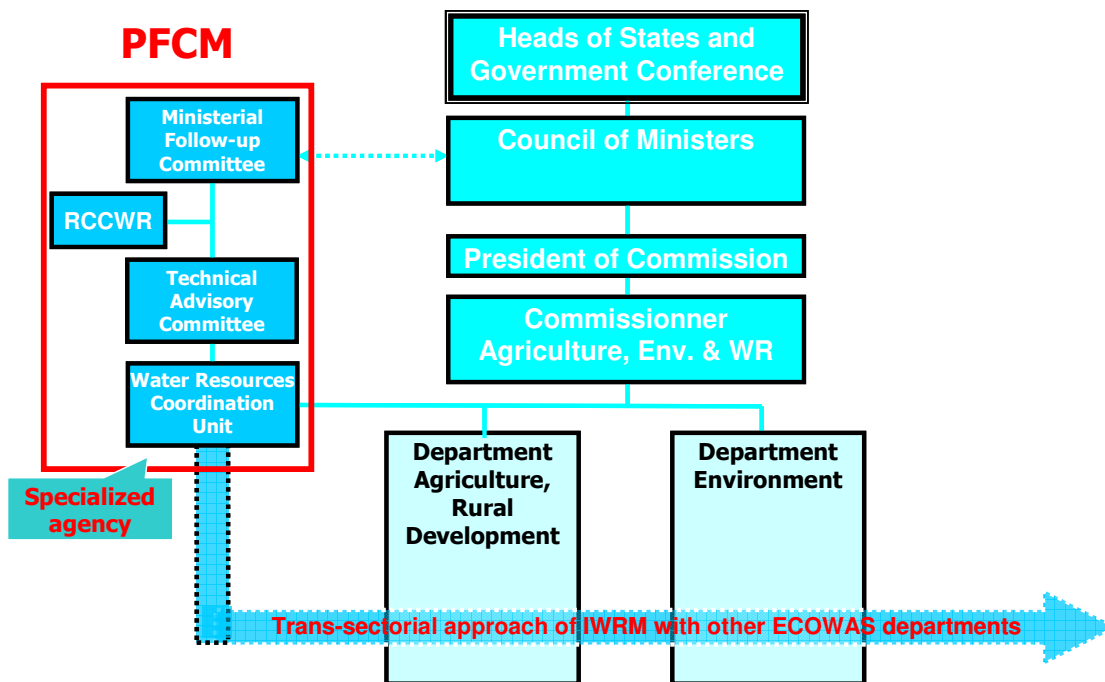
PFCM

Ministerial Follow-up Committee

RCCWR

Technical Advisory Committee

Water Resources Coordination Unit

Specialized agency

Heads of States and Government Conference

Council of Ministers

President of Commission

Commissionner Agriculture, Env. & WR

Department Agriculture, Rural Development

Department Environment

Trans-sectorial approach of IWRM with other ECOWAS departments